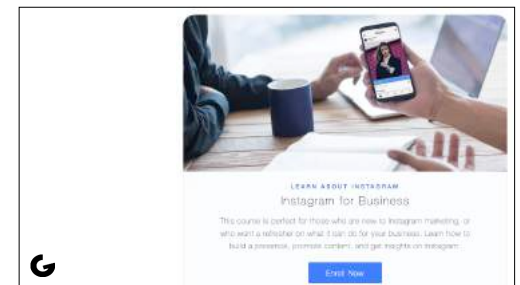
LEARN ABOUT INSTAGRAM

Instagram for Business

This course is perfect for those who are new to Instagram marketing, or who want a refresher on what it can do for your business. Learn how to build a presence, promote content, and get insights on Instagram.

Enroll Now